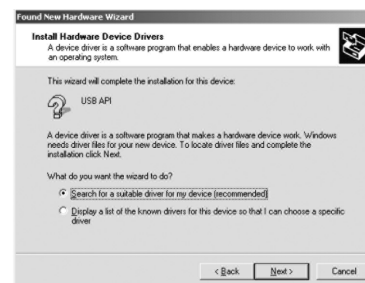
Found New Hardware Wizard

Install Hardware Device Drivers
A device driver is a software program that enables a hardware device to work with an operating system.

This wizard will complete the installation for this device:

USB API

A device driver is a software program that makes a hardware device work. Windows needs driver files for your new device. To locate driver files and complete the installation click Next.

What do you want the wizard to do?

Search for a suitable driver for my device (recommended)

Display a list of the known drivers for this device so that I can choose a specific driver

< Back | Next > | Cancel